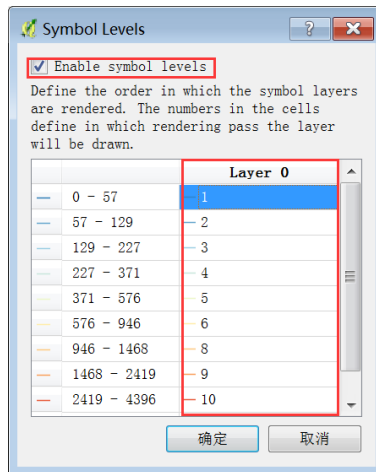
Symbol Levels

?

Enable symbol levels

Define the order in which the symbol layers are rendered. The numbers in the cells define in which rendering pass the layer will be drawn.

| | Layer 0 |
|---|---|
| 0 - 57 | 1 |
| 57 - 129 | 2 |
| 129 - 227 | 3 |
| 227 - 371 | 4 |
| 371 - 576 | 5 |
| 576 - 946 | 6 |
| 946 - 1468 | 8 |
| 1468 - 2419 | 9 |
| 2419 - 4396 | 10 |

确定 取消